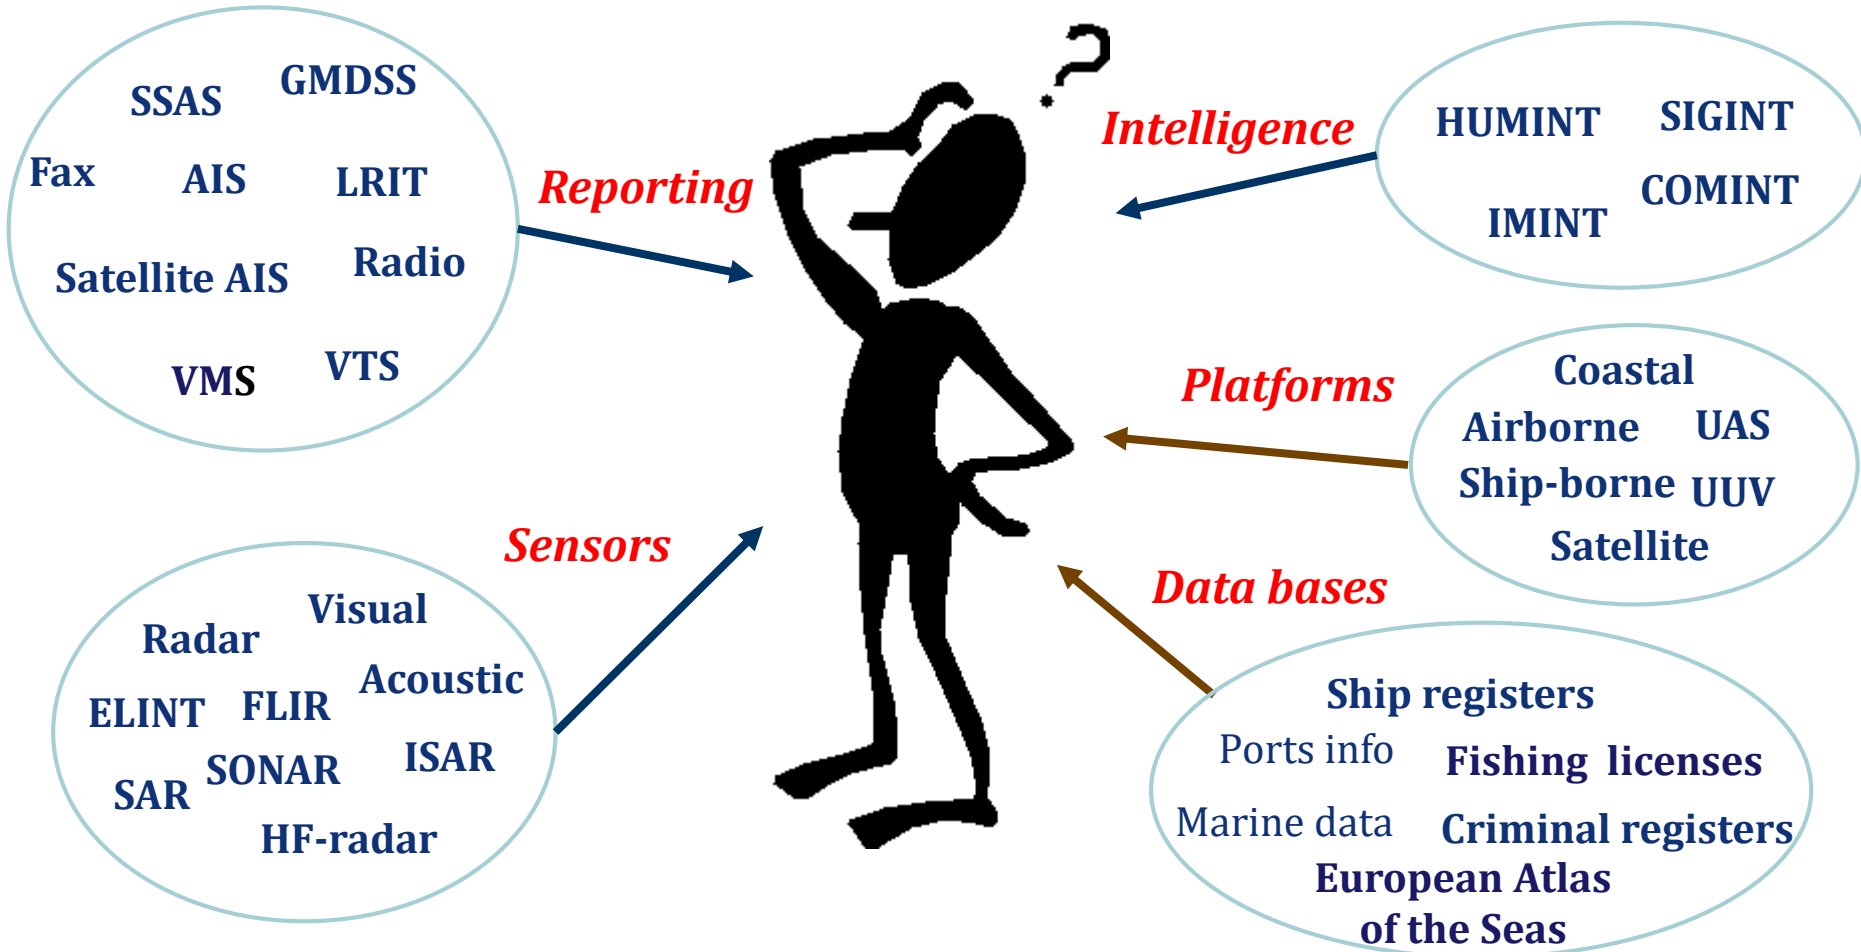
SSAS GMDSS

Fax AIS LRIT

Satellite AIS Radio

VMS VTS

Reporting

Intelligence

HUMINT SIGINT

IMINT COMINT

Platforms

Coastal

Airborne UAS

Ship-borne UUV

Satellite

Sensors

Radar Visual

ELINT FLIR Acoustic

SAR SONAR ISAR

HF-radar

Data bases

Ship registers

Ports info Fishing licenses

Marine data Criminal registers

European Atlas of the Seas